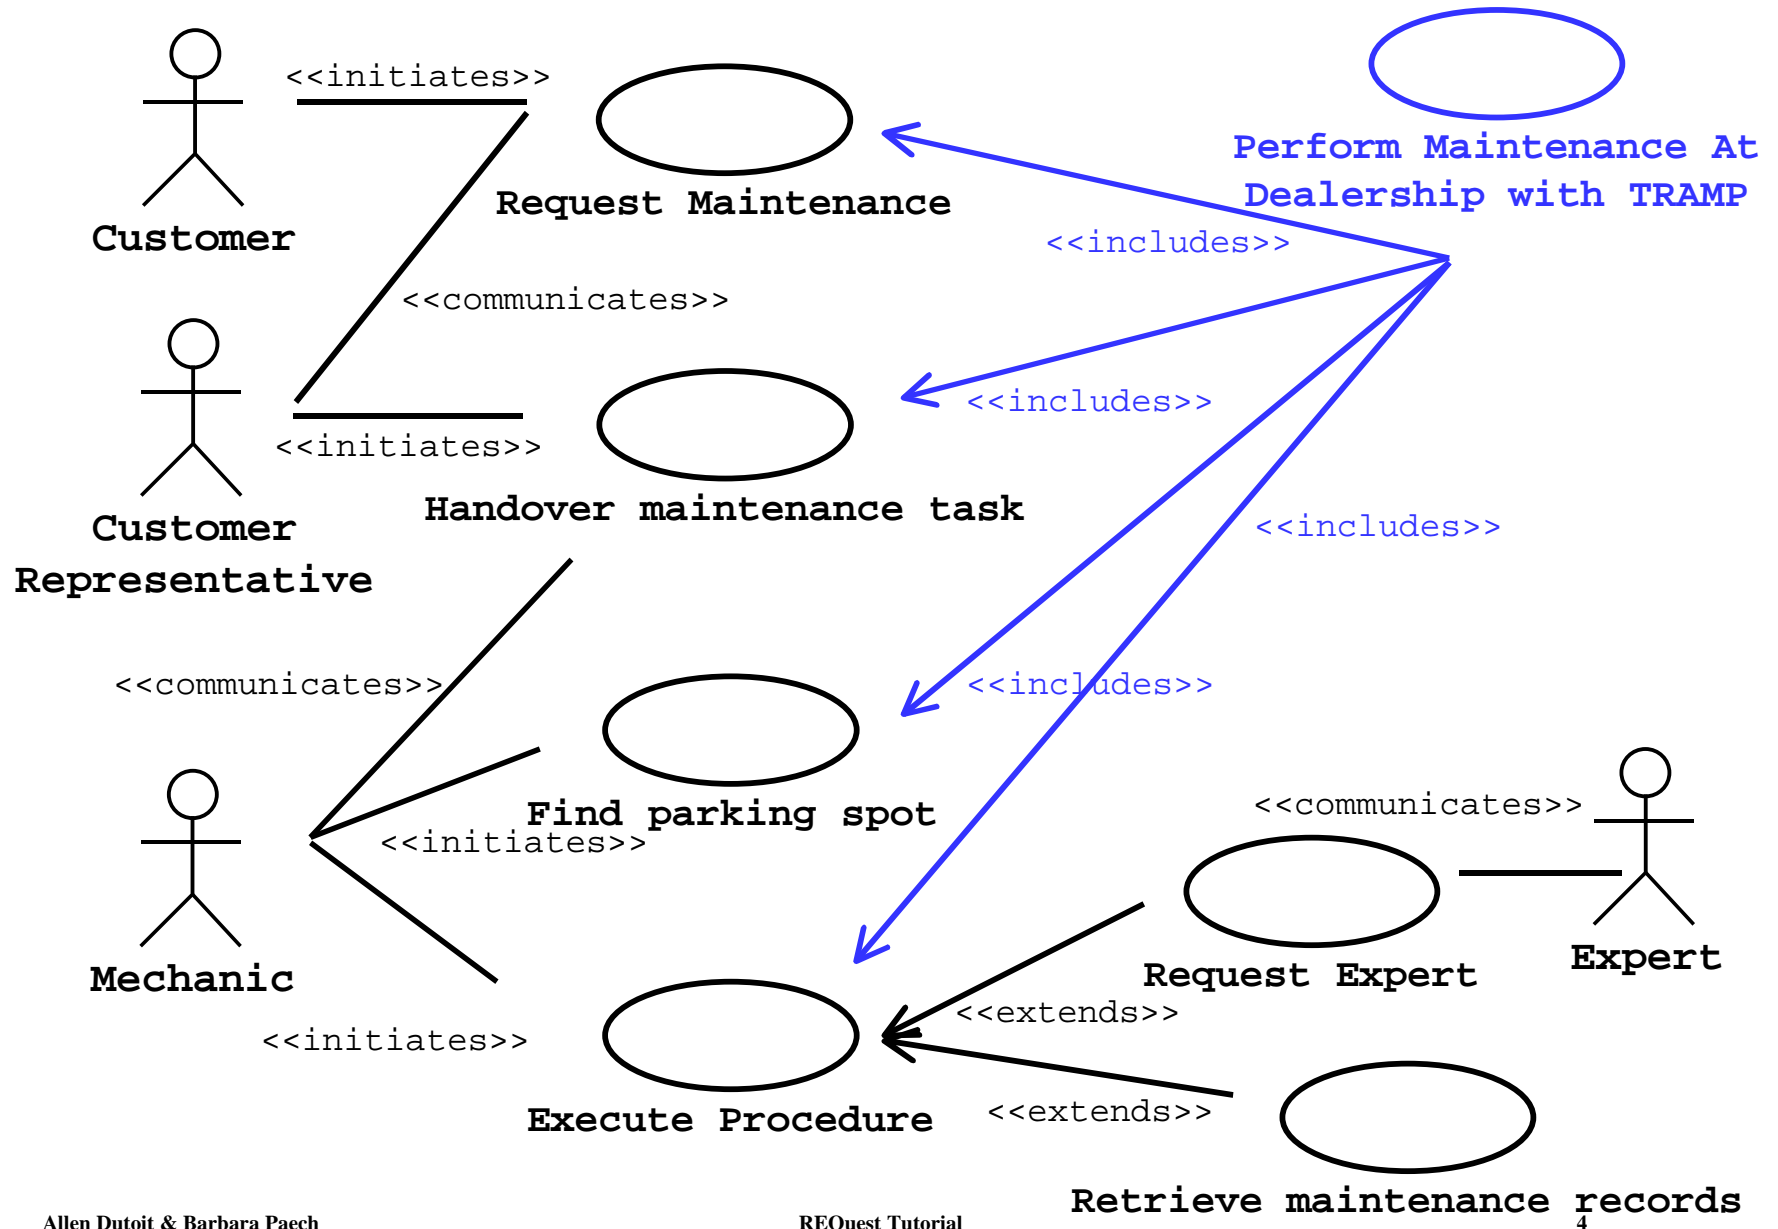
Customer

<<initiates>>

Request Maintenance

Perform Maintenance At Dealership with TRAMP

<<includes>>

<<communicates>>

Customer Representative

<<initiates>>

<<includes>>

Handover maintenance task

<<includes>>

<<communicates>>

<<includes>>

Find parking spot

<<initiates>>

Mechanic

<<communicates>>

Expert

Request Expert

<<extends>>

<<initiates>>

Execute Procedure

<<extends>>

Retrieve maintenance records

Allen Dutoit & Barbara Paech

REQuest Tutorial

4